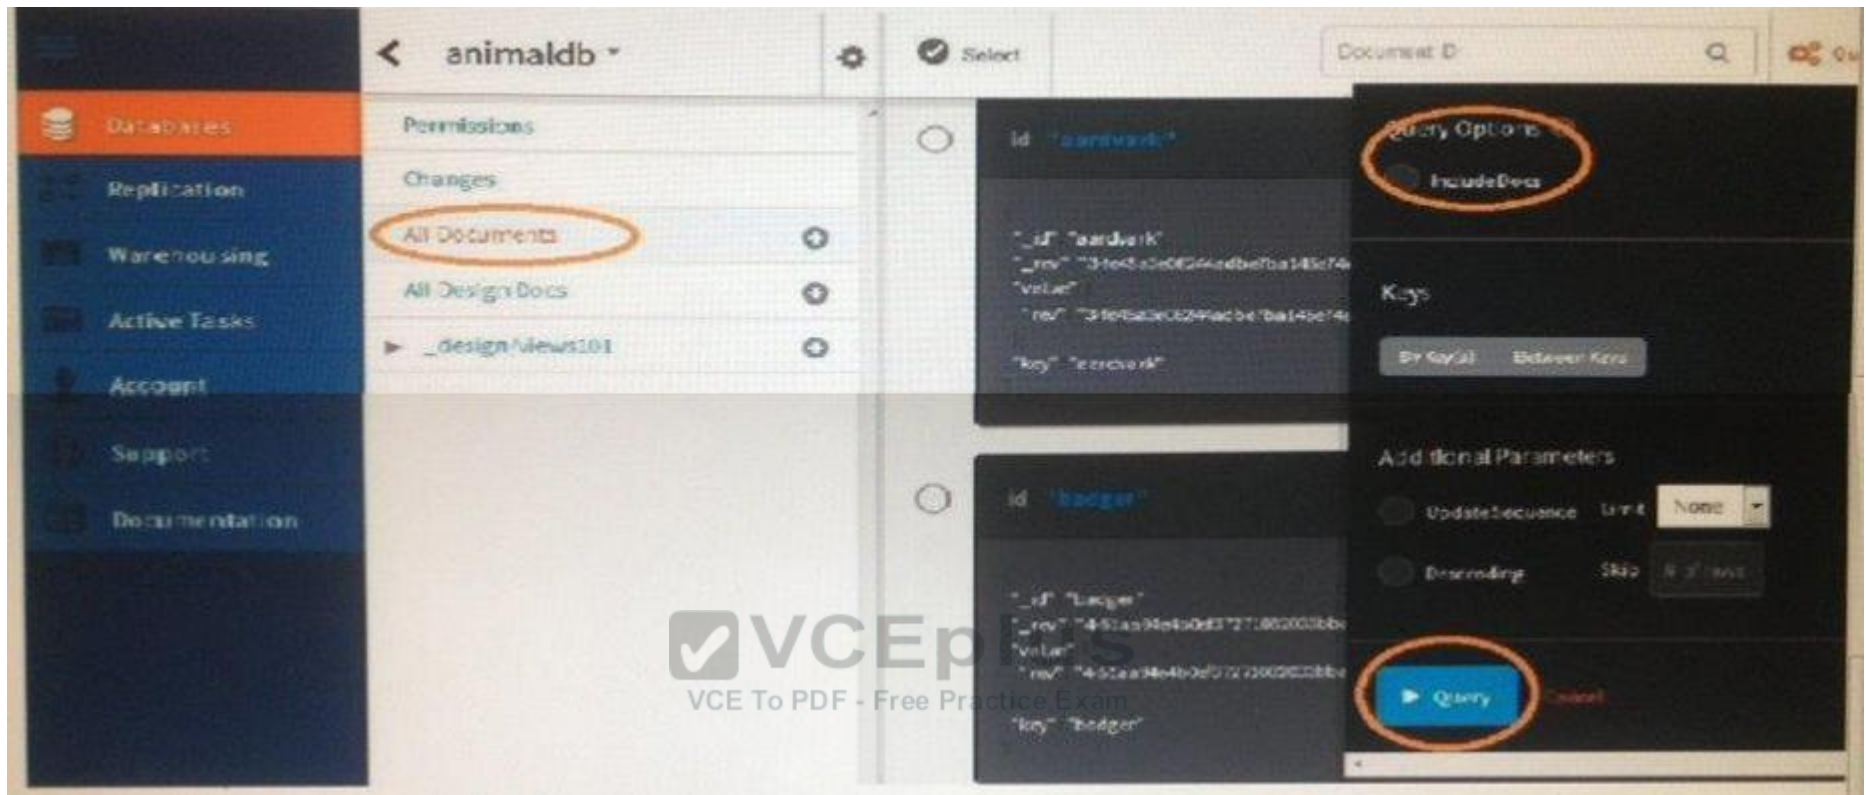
Databases
Replication
Warehousing
Active Tasks
Account
Support
Documentation

animaldb
Permissions
Changes
All Documents
All Design Docs
_design/views101

Select
Document ID

id "aardvark"
"_id": "aardvark"
"_rev": "3-fe45a3e0826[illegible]"
"value":
"rev": "3-fe45a3e0826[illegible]"
"key": "aardvark"

id "badger"
"_id": "badger"
"_rev": "4-51aa94e4b0d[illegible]"
"value":
"rev": "4-51aa94e4b0d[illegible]"
"key": "badger"

Query Options
Include Docs
Keys
By Key(s) Between Keys
Additional Parameters
Update Sequence Limit None
Descending Skip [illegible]
Query Cancel

VCEplus
VCE To PDF - Free Practice Exam